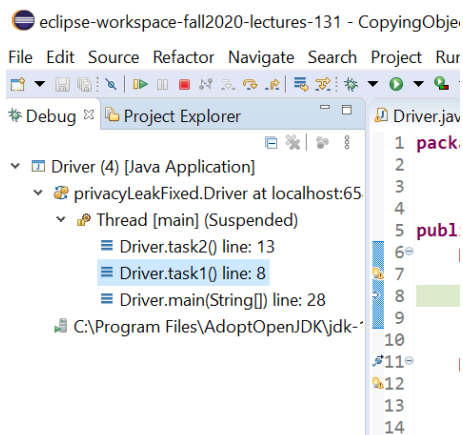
eclipse-workspace-fall2020-lectures-131 - CopyingObje

File Edit Source Refactor Navigate Search Project Ru

Debug Project Explorer

Driver (4) [Java Application]
privacyLeakFixed.Driver at localhost:65
Thread [main] (Suspended)
Driver.task2() line: 13
Driver.task1() line: 8
Driver.main(String[]) line: 28
C:\Program Files\AdoptOpenJDK\jdk-1

Driver.jav
1 packa
2
3
4
5 publ
6
7
8
9
10
11
12
13
14